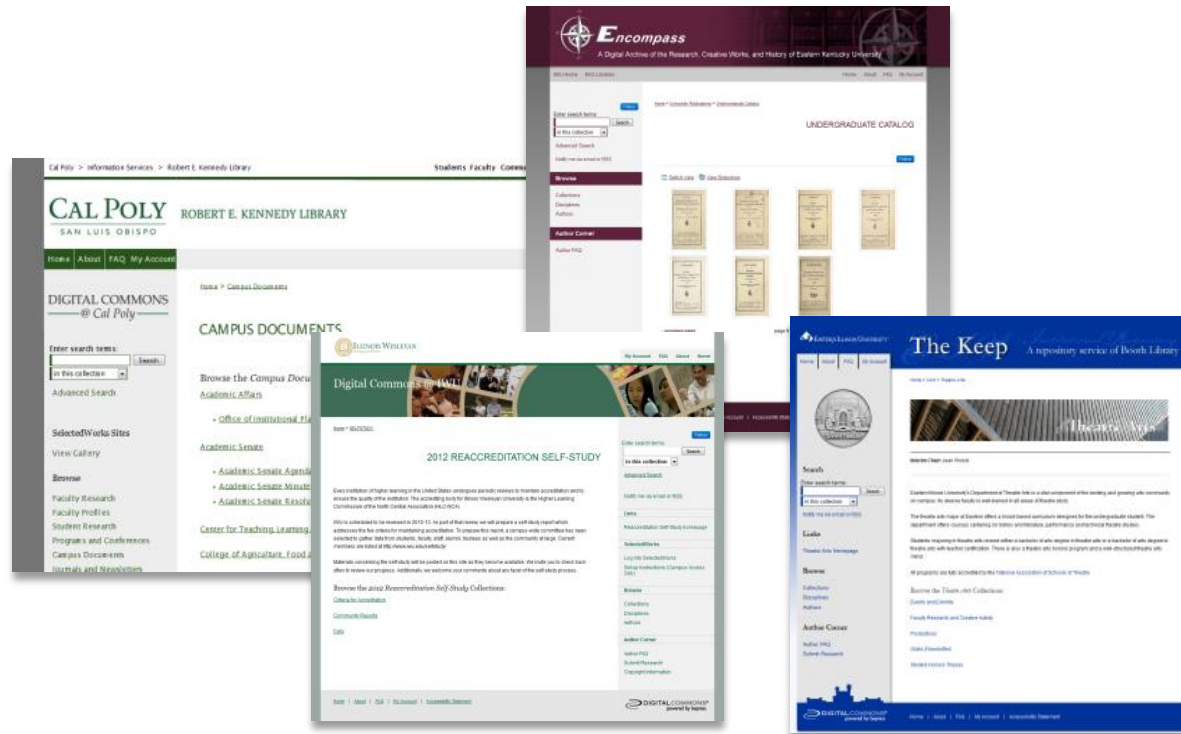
Encompass
A Digital Archive of the Research, Creative Works, and History of Eastern Kentucky University

Home About FAQ My Account

Enter search terms:
Search
in this collection
Advanced Search

Browse
Collections
Disciplines
Authors

Author Corner
Author FAQ

UNDERGRADUATE CATALOG

Cal Poly > Information Services > Robert E. Kennedy Library

Students Faculty Commu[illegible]

CAL POLY
SAN LUIS OBISPO
ROBERT E. KENNEDY LIBRARY

Home About FAQ My Account

DIGITAL COMMONS @ Cal Poly

Enter search terms:
Search
in this collection
Advanced Search

SelectedWorks Sites
View Gallery

Browse
Faculty Research
Faculty Profiles
Student Research
Programs and Conferences
Campus Documents
Journals and Newsletters

Home > Campus Documents

CAMPUS DOCUMENTS

Browse the Campus Docu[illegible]
Academic Affairs
Office of Institutional Pla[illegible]
Academic Senate
Academic Senate Agend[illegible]
Academic Senate Minute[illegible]
Academic Senate Resolu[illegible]
Center for Teaching, Learning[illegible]
College of Agriculture, Food a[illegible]

ILLINOIS WESLEYAN

My Account FAQ About Home

Digital Commons @ IWU

2012 REACCREDITATION SELF-STUDY

Enter search terms:
Search
in this collection
Advanced Search

Browse the 2012 Reaccreditation Self-Study Collections:

Browse
Collections
Disciplines
Authors

Author Corner
Author FAQ

DIGITAL COMMONS powered by bepress

EASTERN ILLINOIS UNIVERSITY

Home About FAQ My Account

The Keep
A repository service of Booth Library

Theatre Arts

Search
Enter search terms:
Search
in this collection

Links

Browse
Collections
Disciplines
Authors

Author Corner
Author FAQ
Submit Research

DIGITAL COMMONS powered by bepress

Home | About | FAQ | My Account | Accessibility Statement